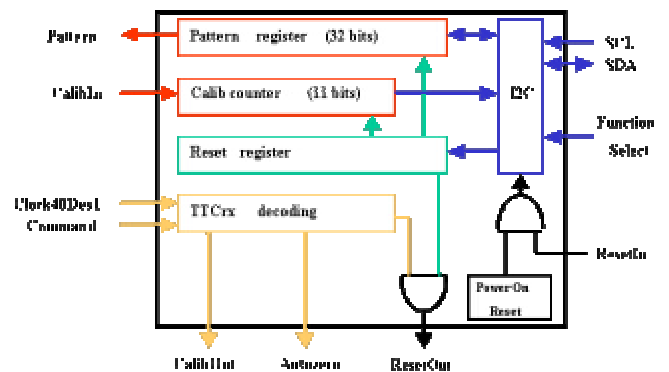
Pattern

Pattern register (32 bits)

Calibln

Calib counter (11 bits)

Reset register

I2C

SCL

SDA

Function

Select

Clock40Des1

Command

TTCrx decoding

ResetIn

Power-On

Reset

CalibOut

Autozero

ResetOut